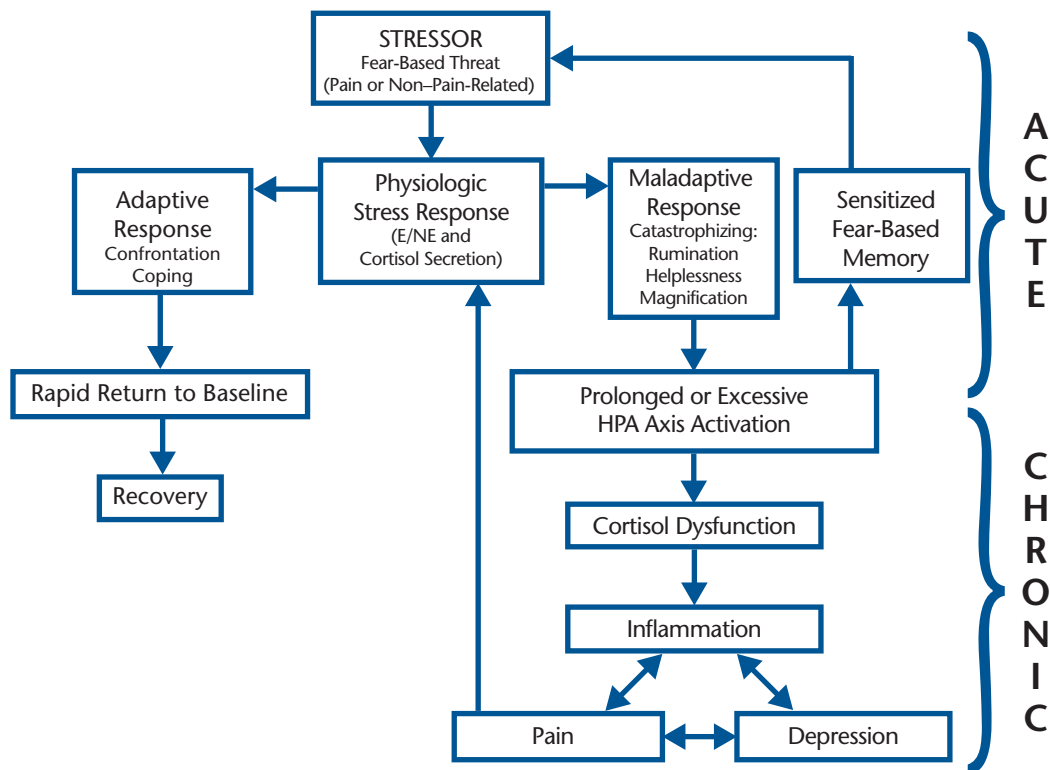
STRESSOR
Fear-Based Threat
(Pain or Non–Pain-Related)

Adaptive Response
Confrontation
Coping

Physiologic Stress Response
(E/NE and Cortisol Secretion)

Maladaptive Response
Catastrophizing:
Rumination
Helplessness
Magnification

Sensitized Fear-Based Memory

A
C
U
T
E

Rapid Return to Baseline

Recovery

Prolonged or Excessive HPA Axis Activation

Cortisol Dysfunction

Inflammation

Pain

Depression

C
H
R
O
N
I
C